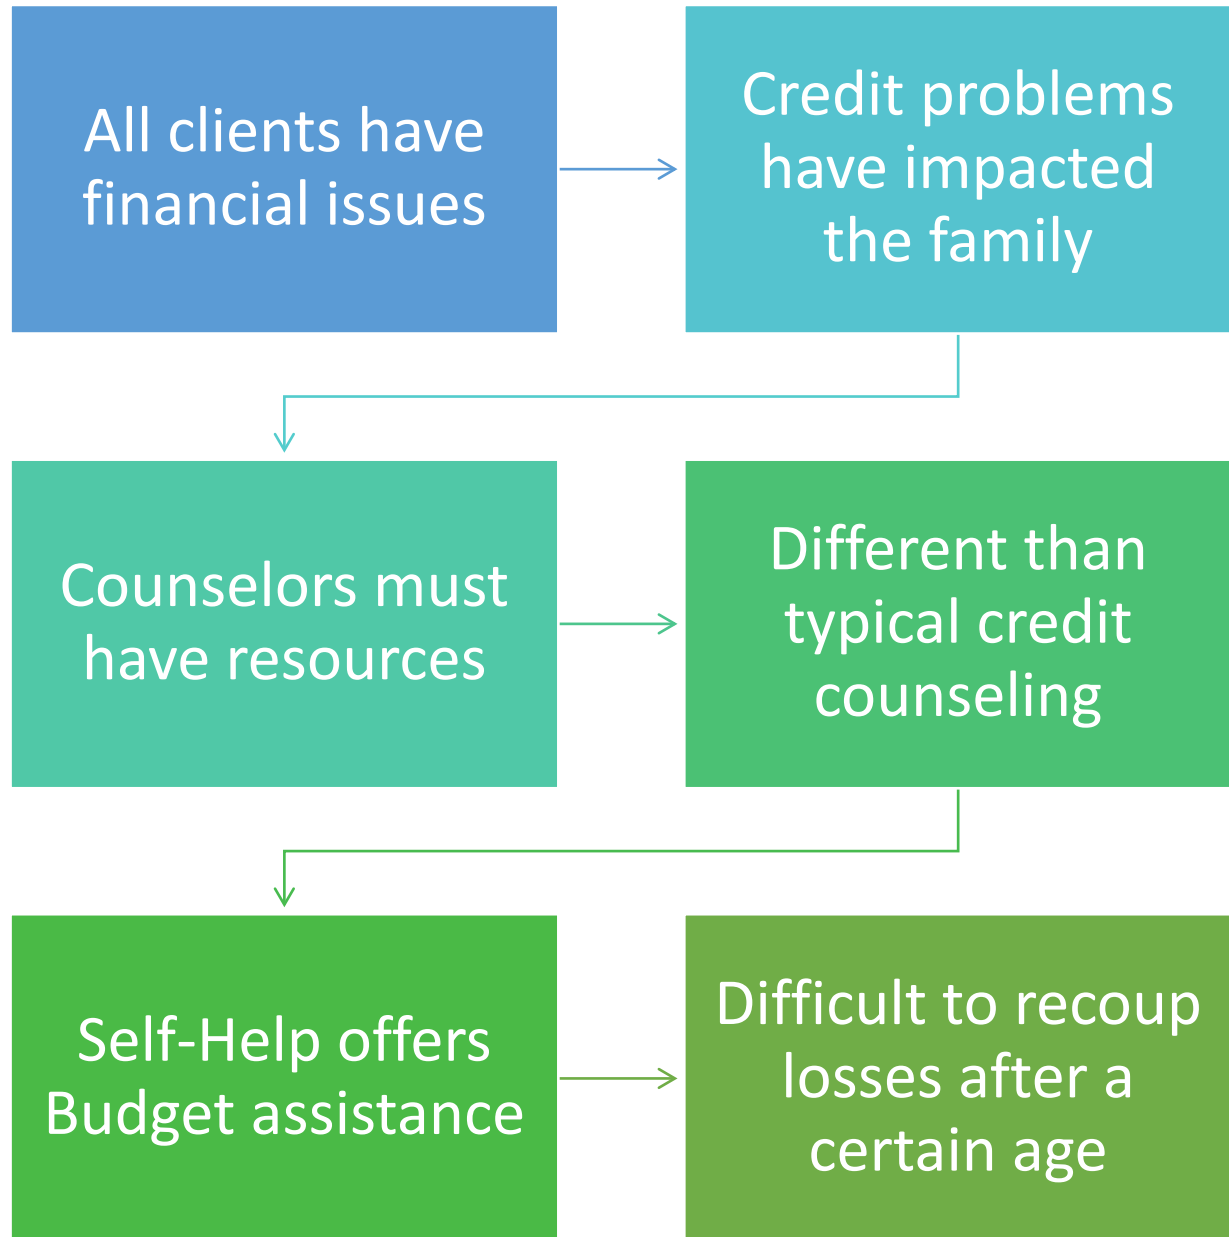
All clients have financial issues

Credit problems have impacted the family

Counselors must have resources

Different than typical credit counseling

Self-Help offers Budget assistance

Difficult to recoup losses after a certain age